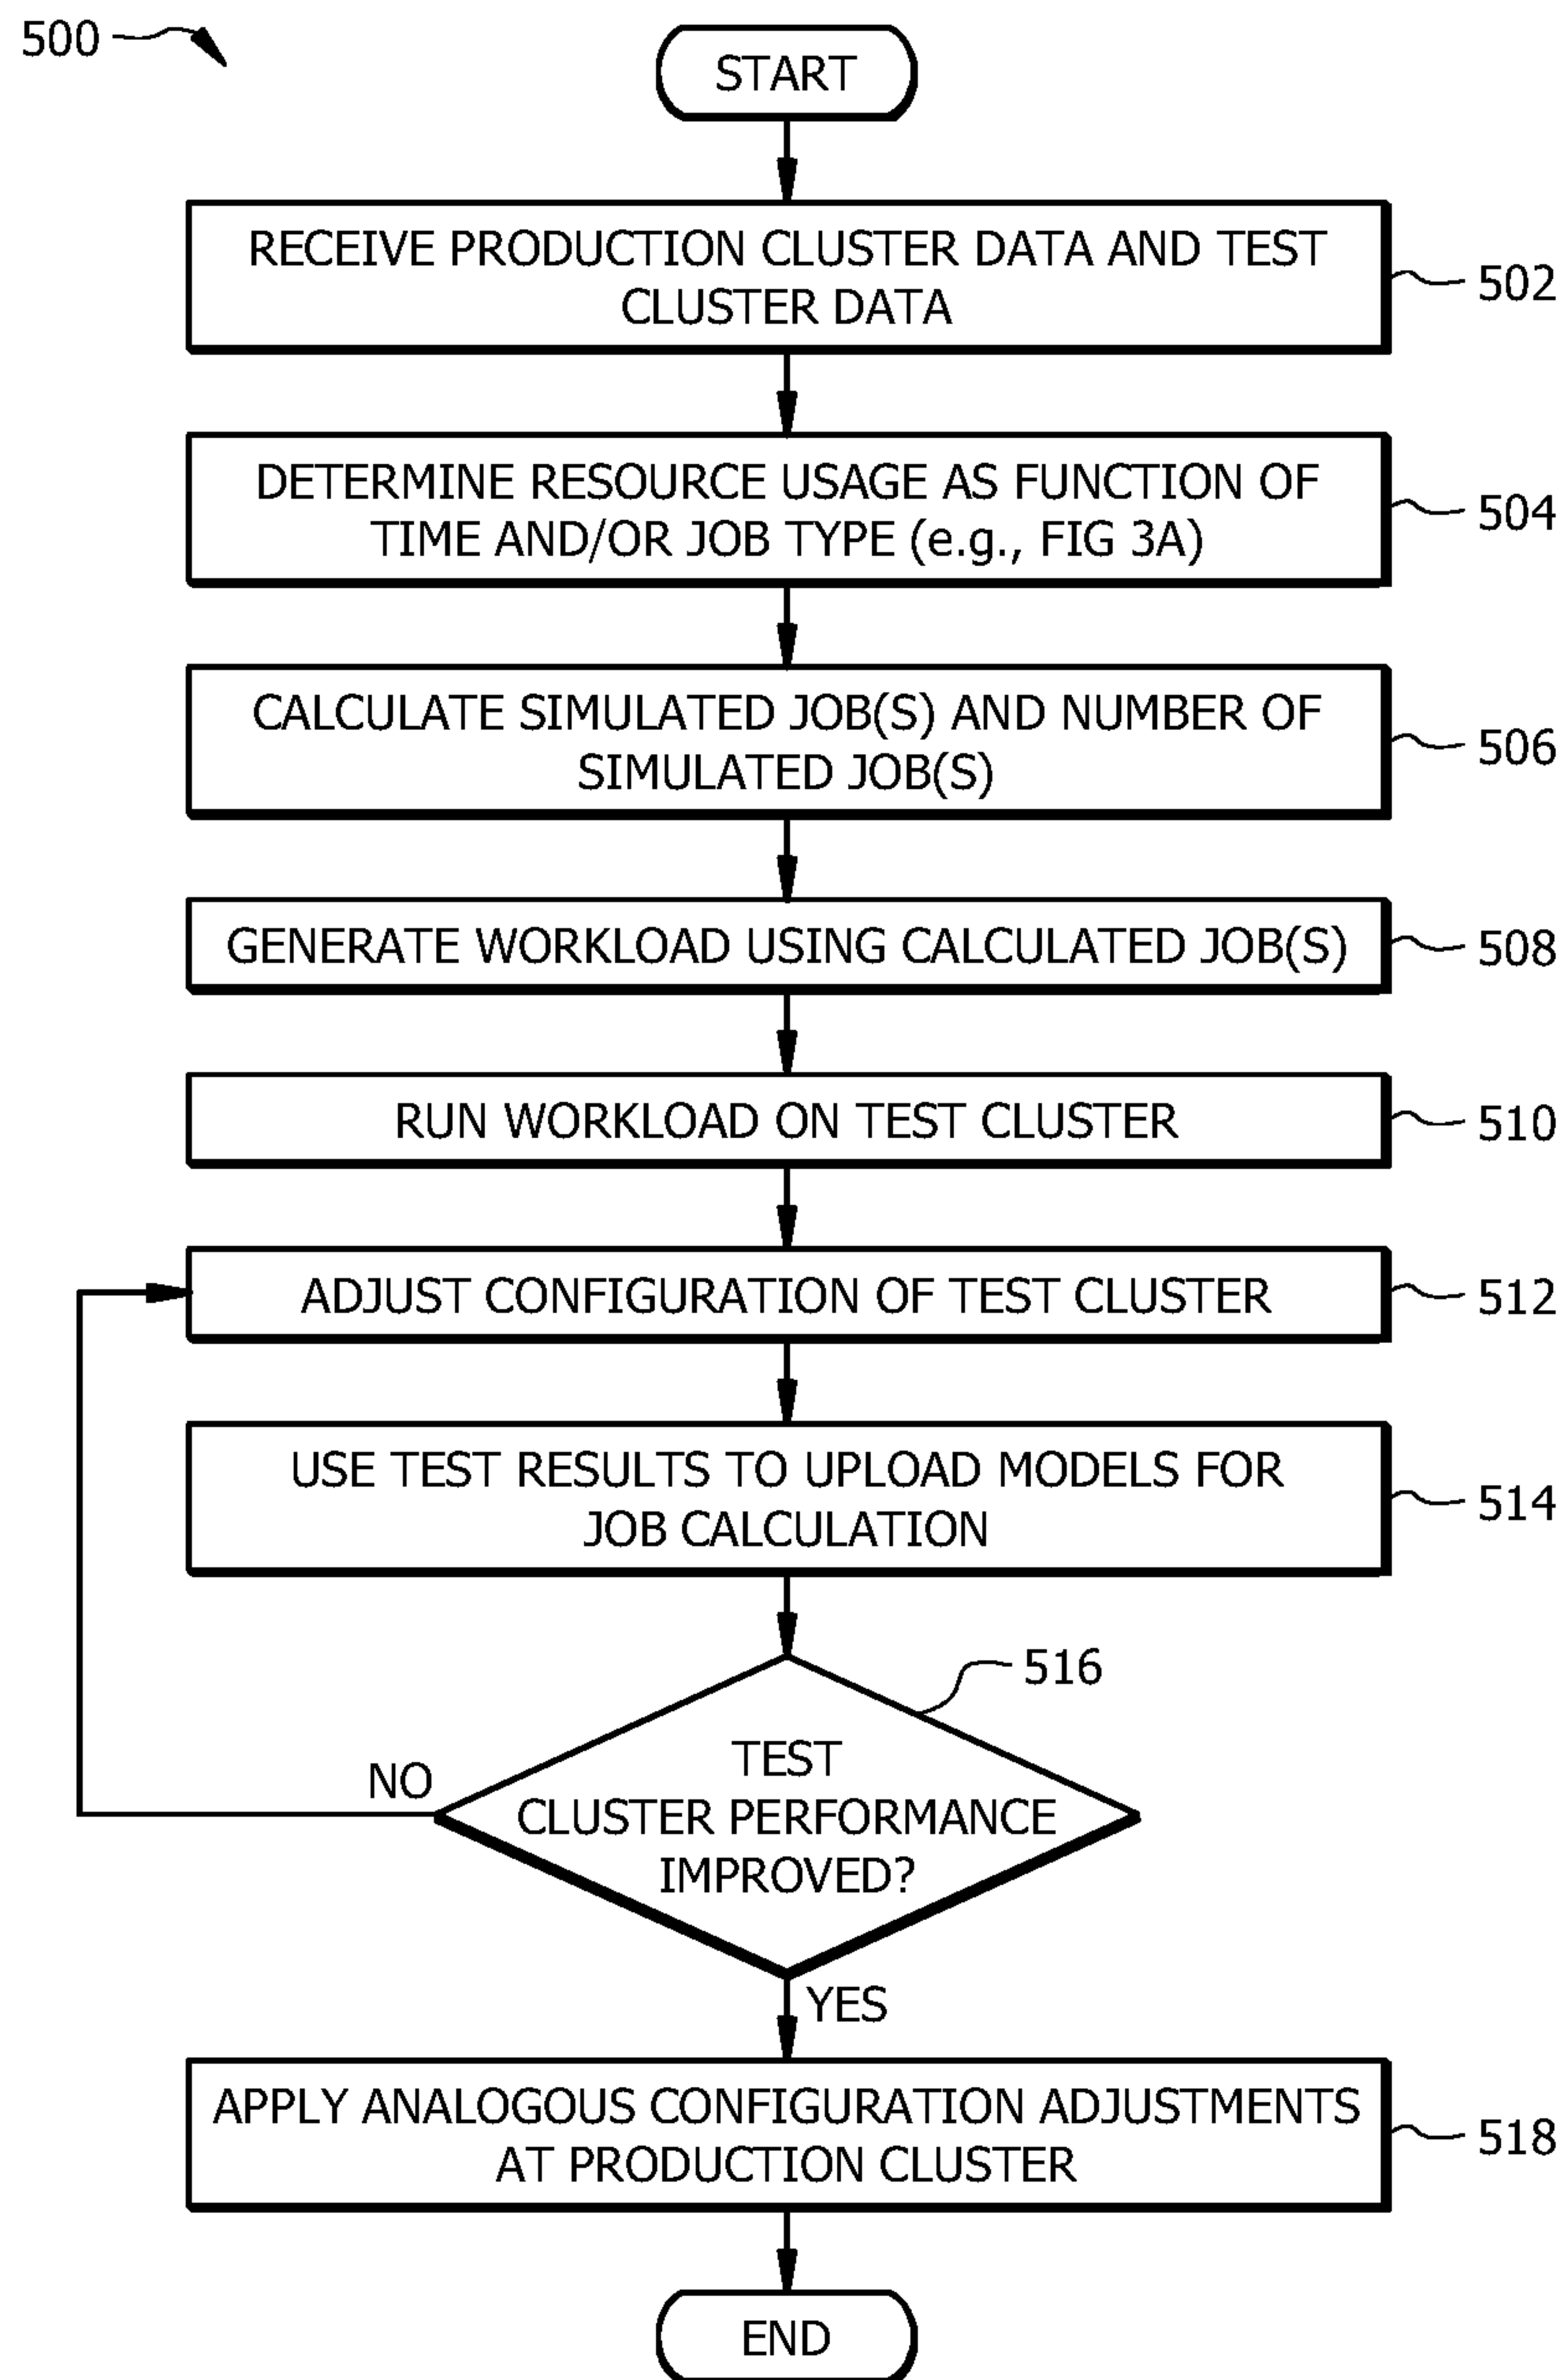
500

START

RECEIVE PRODUCTION CLUSTER DATA AND TEST CLUSTER DATA

502

DETERMINE RESOURCE USAGE AS FUNCTION OF TIME AND/OR JOB TYPE (e.g., FIG 3A)

504

CALCULATE SIMULATED JOB(S) AND NUMBER OF SIMULATED JOB(S)

506

GENERATE WORKLOAD USING CALCULATED JOB(S)

508

RUN WORKLOAD ON TEST CLUSTER

510

ADJUST CONFIGURATION OF TEST CLUSTER

512

USE TEST RESULTS TO UPLOAD MODELS FOR JOB CALCULATION

514

516

TEST CLUSTER PERFORMANCE IMPROVED?

NO

YES

APPLY ANALOGOUS CONFIGURATION ADJUSTMENTS AT PRODUCTION CLUSTER

518

END